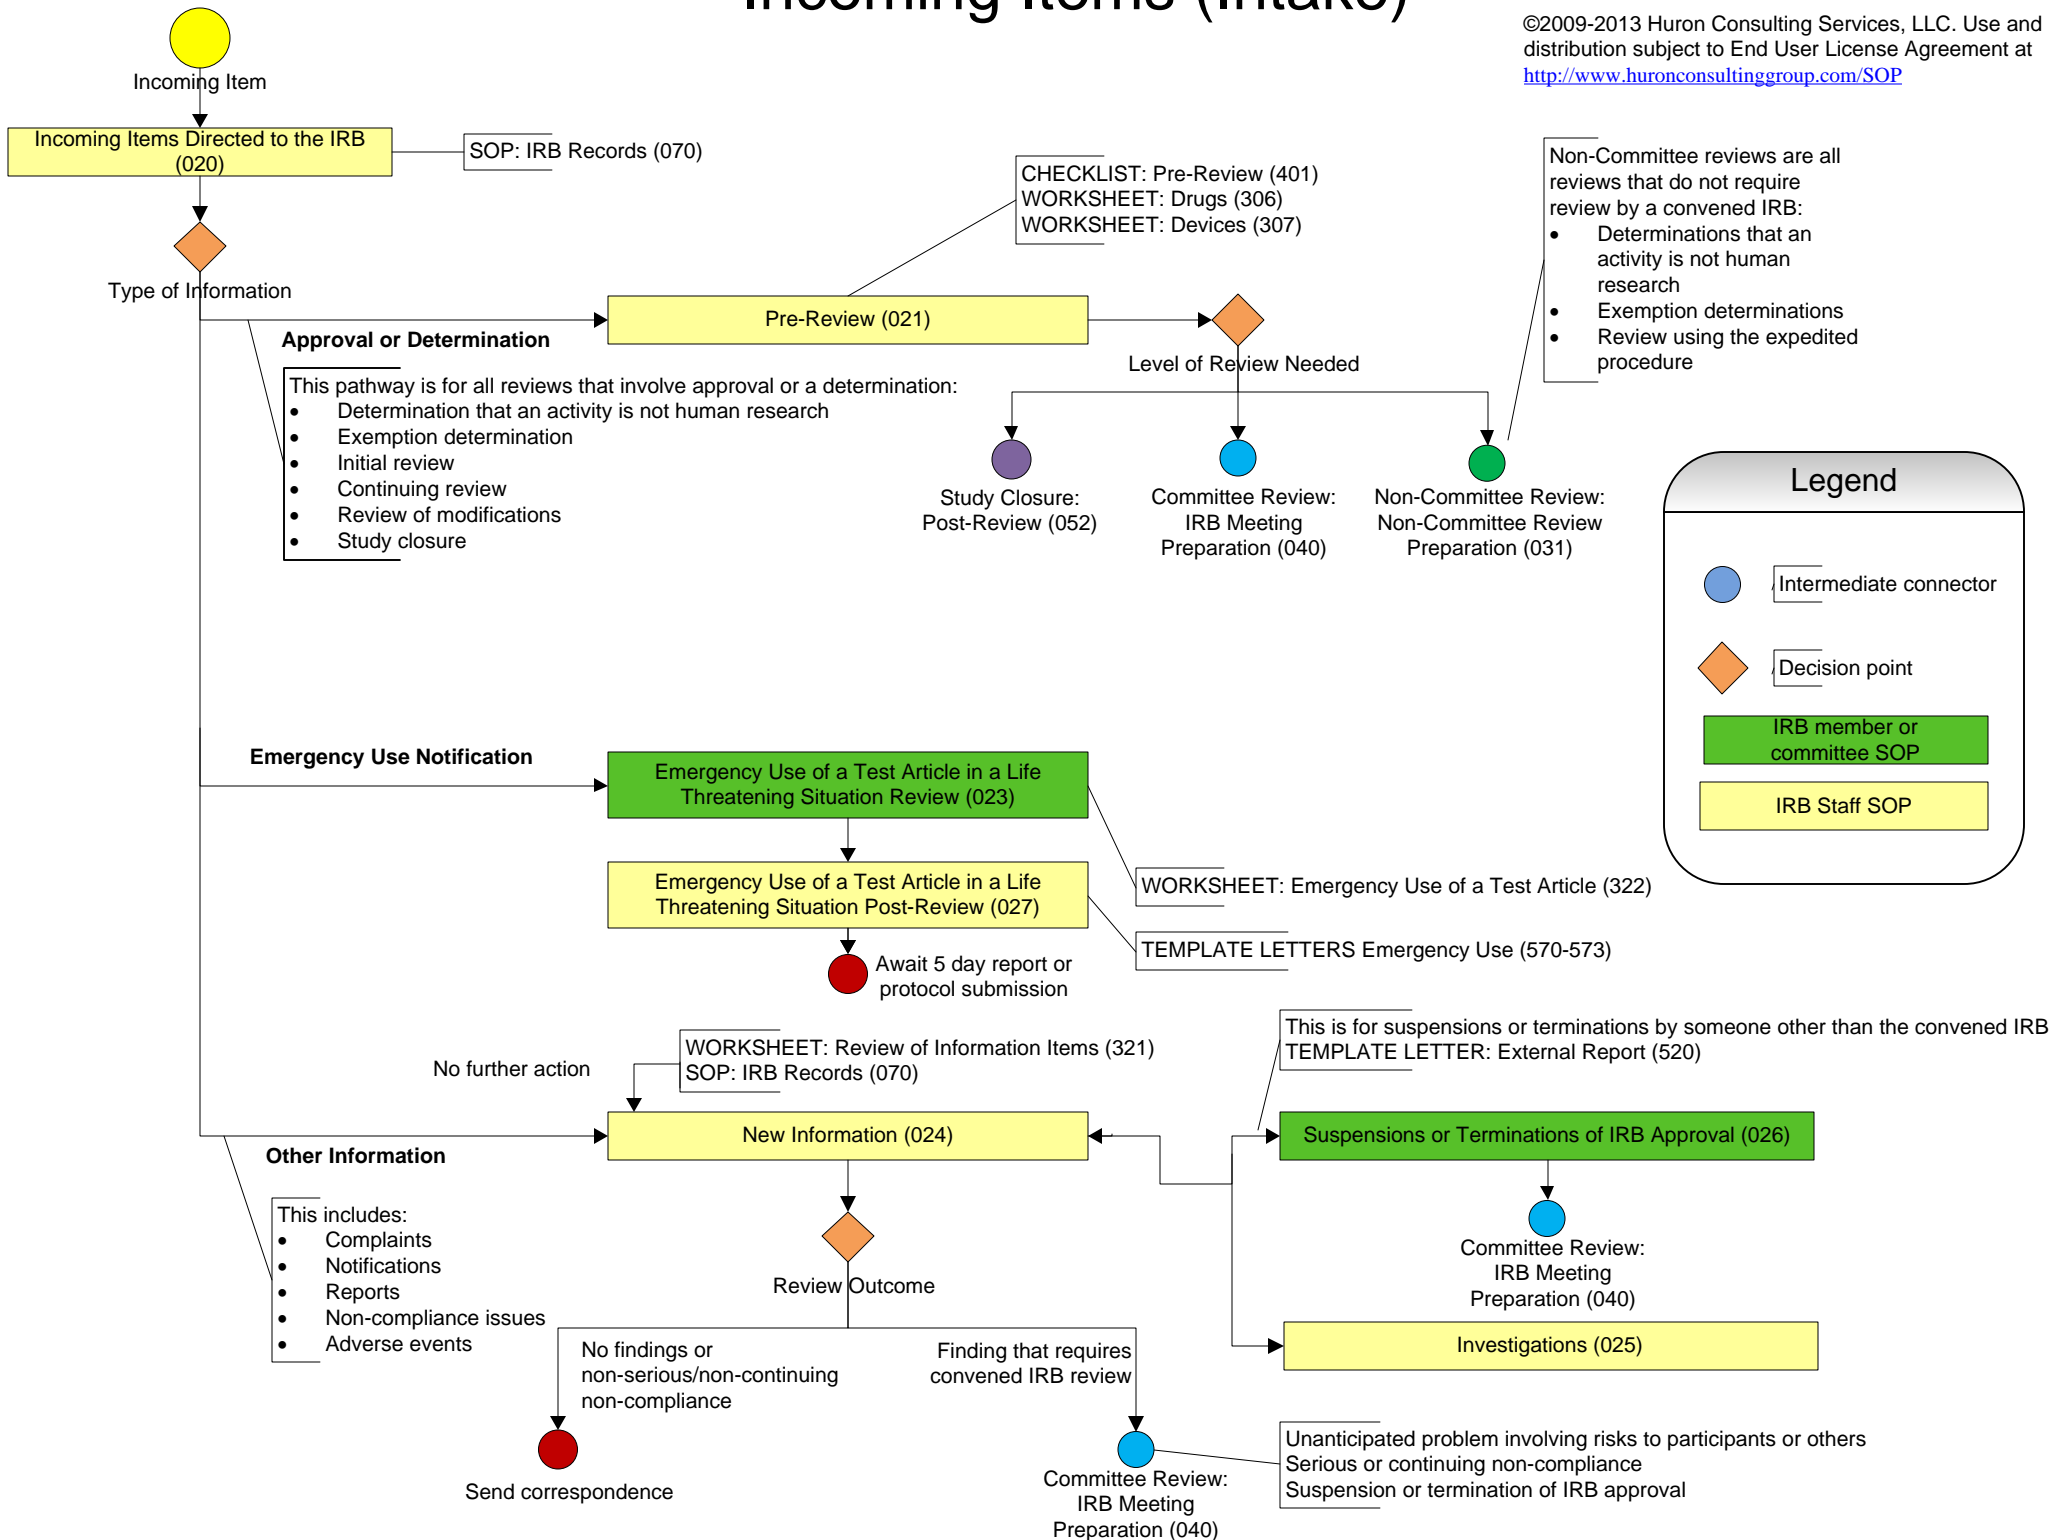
Incoming Items (Intake)

©2009-2013 Huron Consulting Services, LLC. Use and distribution subject to End User License Agreement at http://www.huronconsultinggroup.com/SOP

Incoming Item

Incoming Items Directed to the IRB (020)

SOP: IRB Records (070)

Type of Information

CHECKLIST: Pre-Review (401)
WORKSHEET: Drugs (306)
WORKSHEET: Devices (307)

Non-Committee reviews are all reviews that do not require review by a convened IRB:
• Determinations that an activity is not human research
• Exemption determinations
• Review using the expedited procedure

Approval or Determination

Pre-Review (021)

Level of Review Needed

This pathway is for all reviews that involve approval or a determination:
• Determination that an activity is not human research
• Exemption determination
• Initial review
• Continuing review
• Review of modifications
• Study closure

Study Closure: Post-Review (052)

Committee Review: IRB Meeting Preparation (040)

Non-Committee Review: Non-Committee Review Preparation (031)

Legend

Intermediate connector

Decision point

IRB member or committee SOP

IRB Staff SOP

Emergency Use Notification

Emergency Use of a Test Article in a Life Threatening Situation Review (023)

Emergency Use of a Test Article in a Life Threatening Situation Post-Review (027)

WORKSHEET: Emergency Use of a Test Article (322)

TEMPLATE LETTERS Emergency Use (570-573)

Await 5 day report or protocol submission

This is for suspensions or terminations by someone other than the convened IRB
TEMPLATE LETTER: External Report (520)

WORKSHEET: Review of Information Items (321)
SOP: IRB Records (070)

No further action

New Information (024)

Suspensions or Terminations of IRB Approval (026)

Other Information

This includes:
• Complaints
• Notifications
• Reports
• Non-compliance issues
• Adverse events

Review Outcome

Committee Review: IRB Meeting Preparation (040)

Investigations (025)

No findings or non-serious/non-continuing non-compliance

Finding that requires convened IRB review

Send correspondence

Committee Review: IRB Meeting Preparation (040)

Unanticipated problem involving risks to participants or others
Serious or continuing non-compliance
Suspension or termination of IRB approval